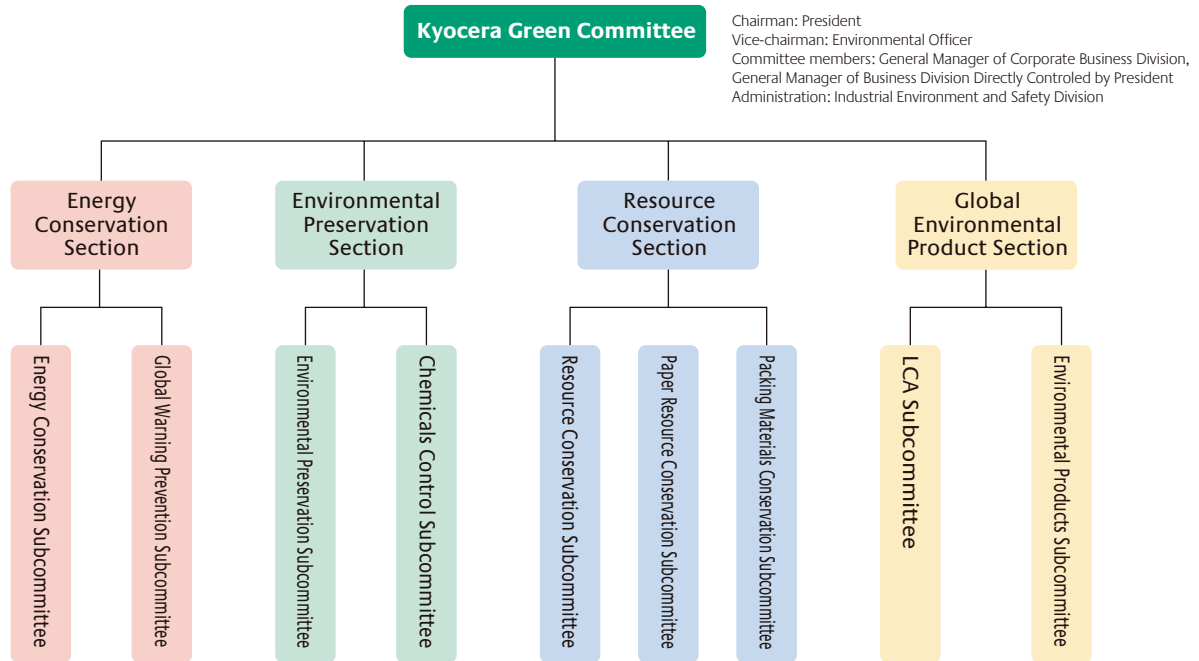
Kyocera Green Committee

Chairman: President
Vice-chairman: Environmental Officer
Committee members: General Manager of Corporate Business Division, General Manager of Business Division Directly Controled by President
Administration: Industrial Environment and Safety Division

Energy Conservation Section

Energy Conservation Subcommittee

Global Warning Prevention Subcommittee

Environmental Preservation Section

Environmental Preservation Subcommittee

Chemicals Control Subcommittee

Resource Conservation Section

Resource Conservation Subcommittee

Paper Resource Conservation Subcommittee

Packing Materials Conservation Subcommittee

Global Environmental Product Section

LCA Subcommittee

Environmental Products Subcommittee